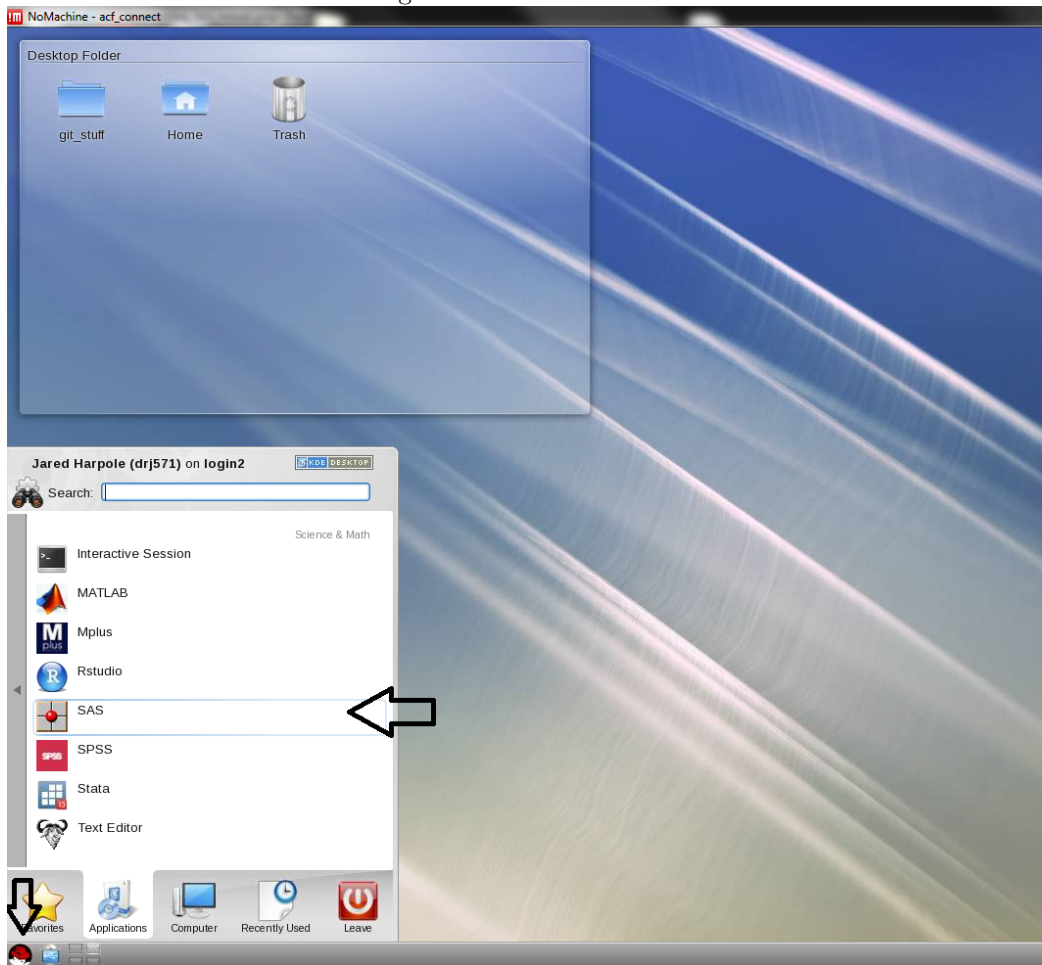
NoMachine - acf_connect

Desktop Folder

git_stuff

Home

Trash

Jared Harpole (drj571) on login2

KDE DESKTOP

Search:

Science & Math

Interactive Session

MATLAB

Mplus

Rstudio

SAS

SPSS

Stata

Text Editor

avorites

Applications

Computer

Recently Used

Leave